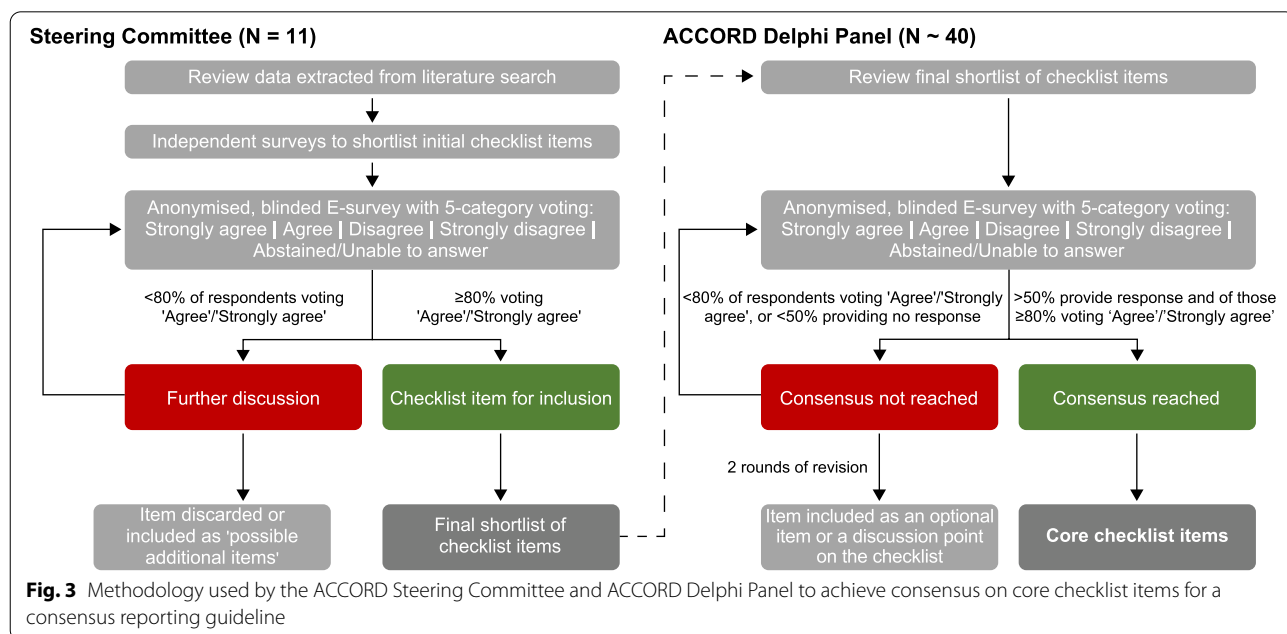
Steering Committee (N = 11)

Review data extracted from literature search

Independent surveys to shortlist initial checklist items

Anonymised, blinded E-survey with 5-category voting: Strongly agree | Agree | Disagree | Strongly disagree | Abstained/Unable to answer

<80% of respondents voting 'Agree'/'Strongly agree'

≥80% voting 'Agree'/'Strongly agree'

Further discussion

Checklist item for inclusion

Item discarded or included as 'possible additional items'

Final shortlist of checklist items

ACCORD Delphi Panel (N ~ 40)

Review final shortlist of checklist items

Anonymised, blinded E-survey with 5-category voting: Strongly agree | Agree | Disagree | Strongly disagree | Abstained/Unable to answer

<80% of respondents voting 'Agree'/'Strongly agree', or <50% providing no response

>50% provide response and of those ≥80% voting 'Agree'/'Strongly agree'

Consensus not reached

Consensus reached

2 rounds of revision

Item included as an optional item or a discussion point on the checklist

Core checklist items

Fig. 3 Methodology used by the ACCORD Steering Committee and ACCORD Delphi Panel to achieve consensus on core checklist items for a consensus reporting guideline